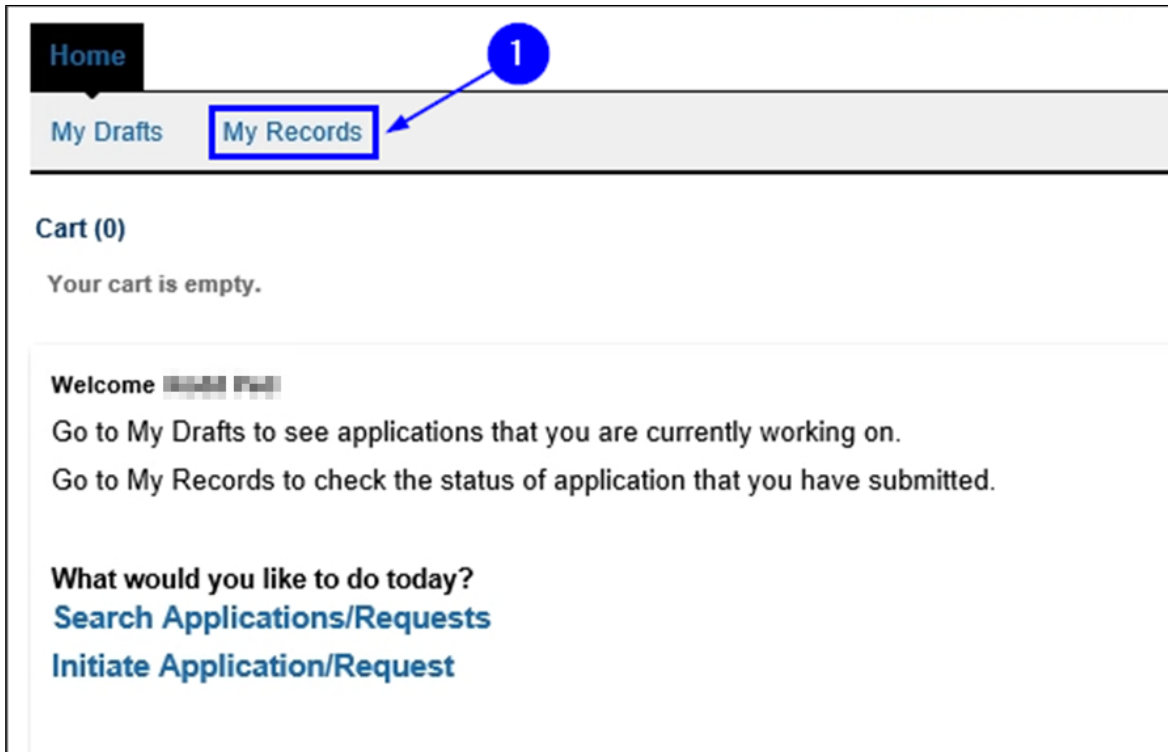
Home

1

My Drafts My Records

Cart (0)

Your cart is empty.

Welcome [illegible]

Go to My Drafts to see applications that you are currently working on.

Go to My Records to check the status of application that you have submitted.

What would you like to do today?

Search Applications/Requests

Initiate Application/Request